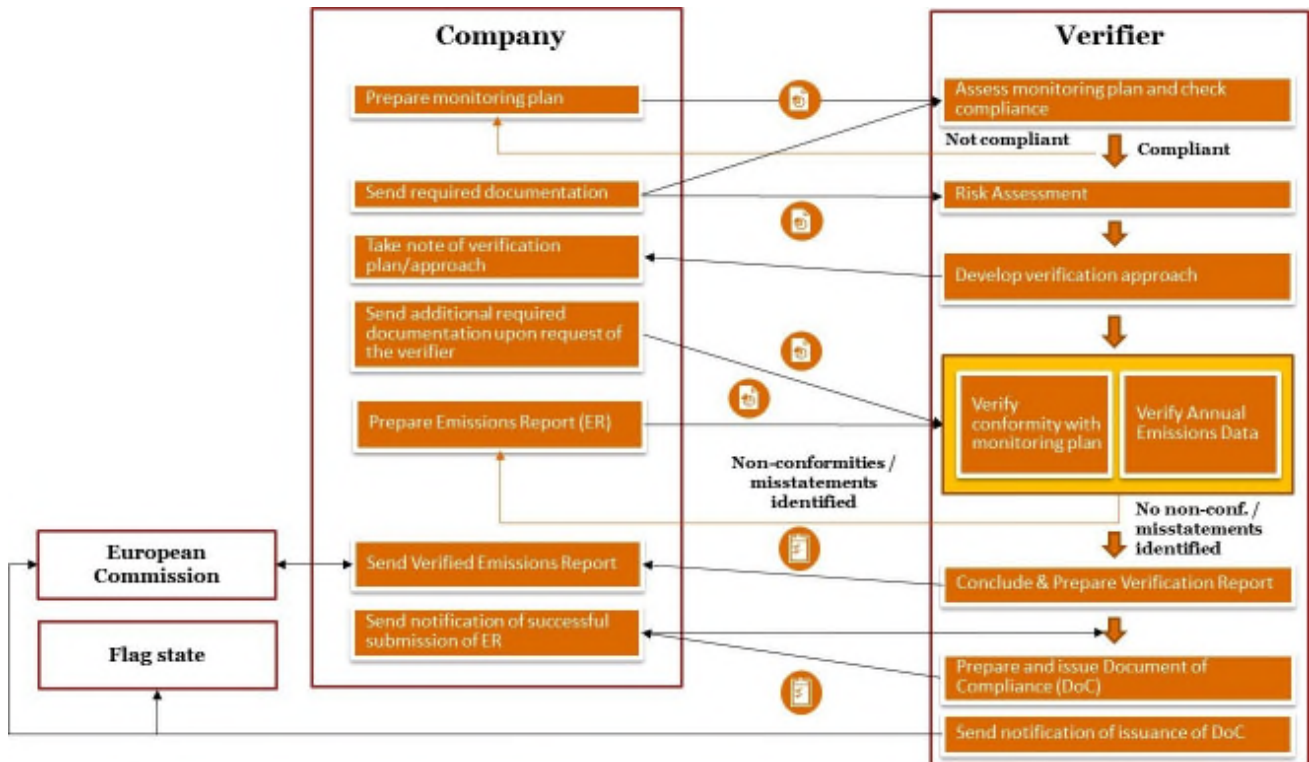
Company

Verifier

Prepare monitoring plan

Assess monitoring plan and check compliance

Not compliant

Compliant

Send required documentation

Risk Assessment

Take note of verification plan/approach

Develop verification approach

Send additional required documentation upon request of the verifier

Prepare Emissions Report (ER)

Verify conformity with monitoring plan

Verify Annual Emissions Data

Non-conformities / misstatements identified

No non-conf. / misstatements identified

European Commission

Send Verified Emissions Report

Conclude & Prepare Verification Report

Send notification of successful submission of ER

Flag state

Prepare and issue Document of Compliance (DoC)

Send notification of issuance of DoC